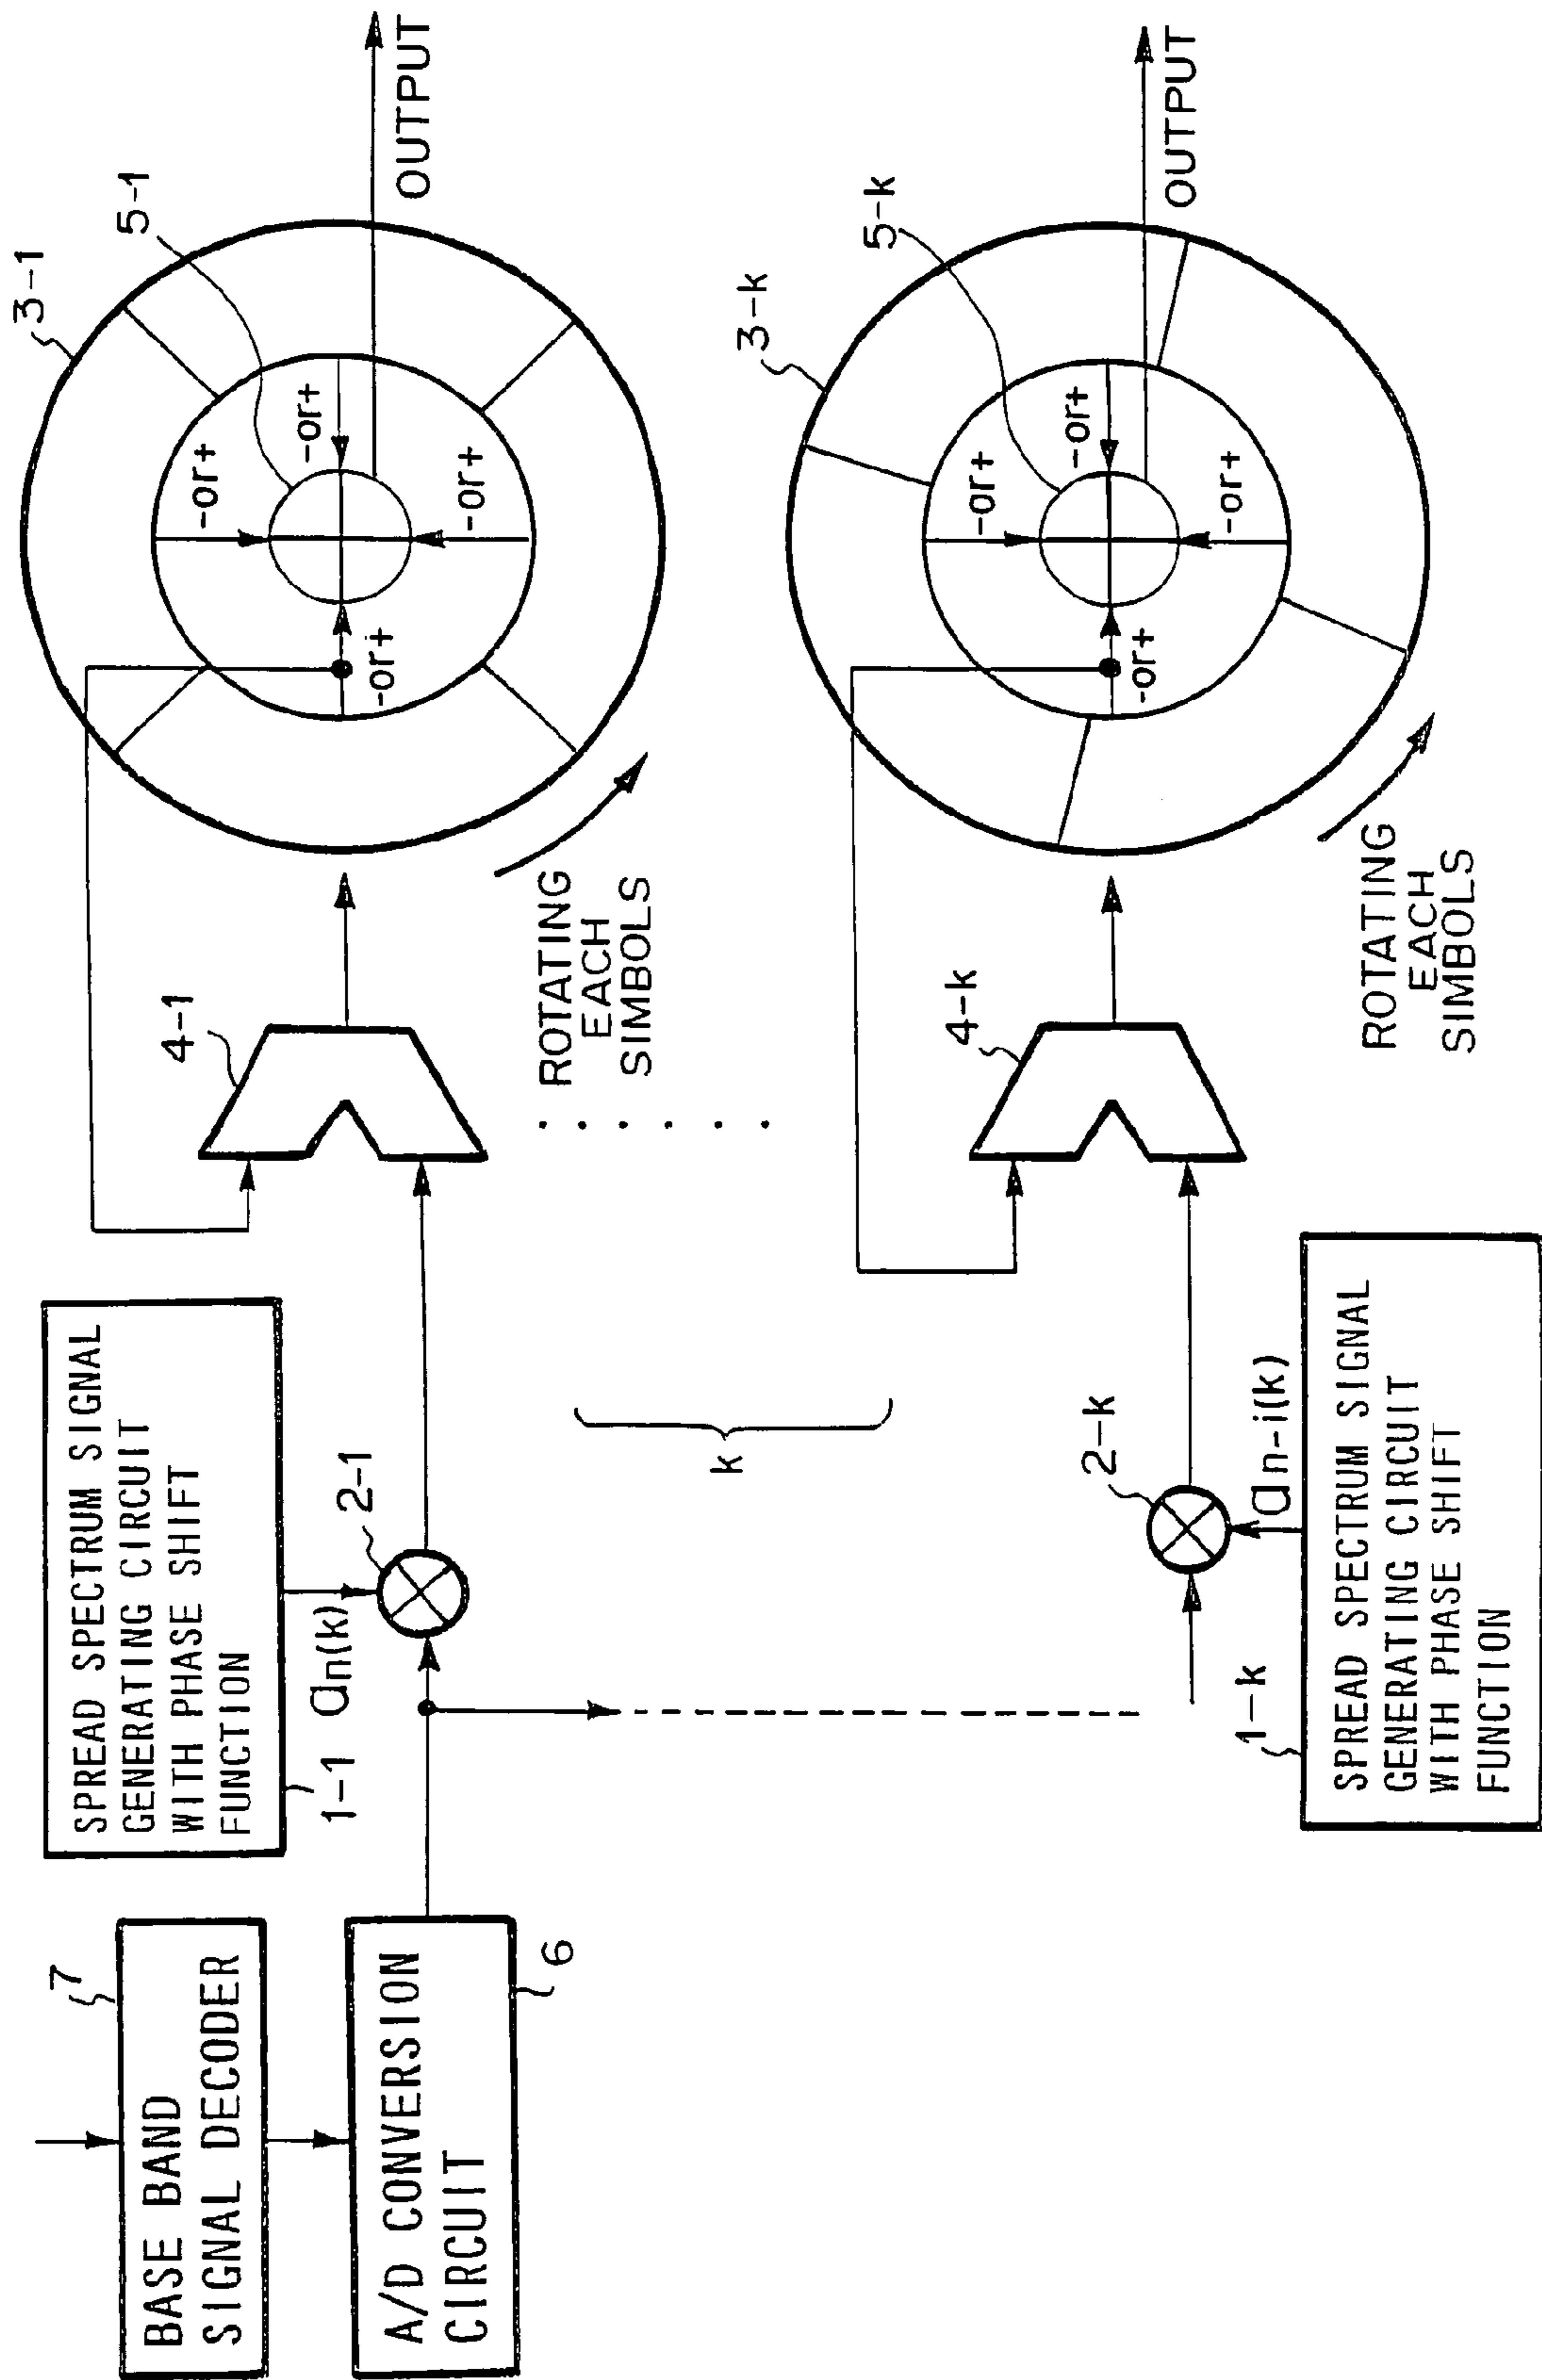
7
BASE BAND SIGNAL DECODER

A/D CONVERSION CIRCUIT
6

SPREAD SPECTRUM SIGNAL GENERATING CIRCUIT WITH PHASE SHIFT FUNCTION
1-1 $a_{n(k)}$
2-1

k

2-k
$a_{n-i(k)}$
1-k
SPREAD SPECTRUM SIGNAL GENERATING CIRCUIT WITH PHASE SHIFT FUNCTION

4-1

ROTATING EACH SIMBOLS

4-k

ROTATING EACH SIMBOLS

3-1
5-1
-or+
-or+
-or+
-or+
OUTPUT

3-k
5-k
-or+
-or+
-or+
-or+
OUTPUT